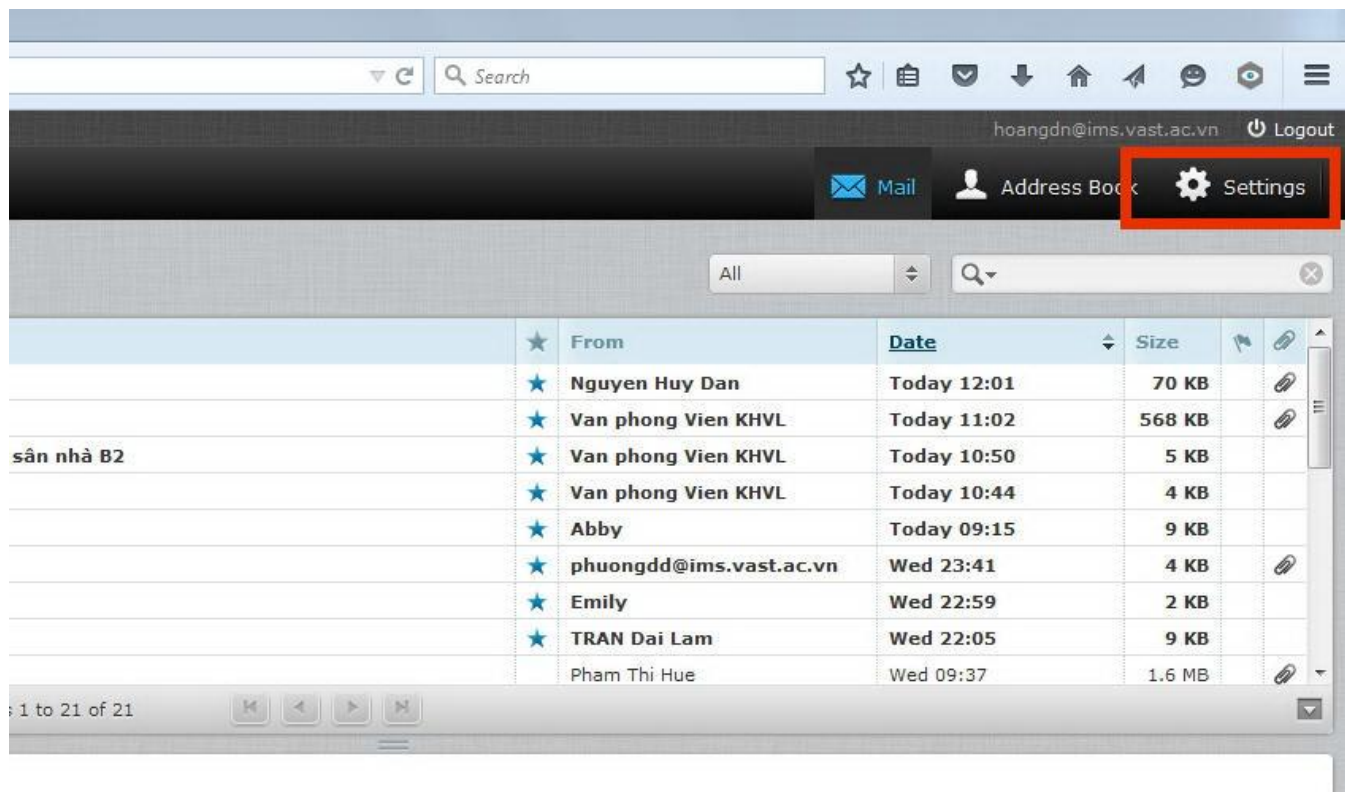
Search

hoangdn@ims.vast.ac.vn Logout

Mail Address Bo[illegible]k Settings

All

| | From | Date | Size | | |
|---|---|---|---|---|---|
| | Nguyen Huy Dan | Today 12:01 | 70 KB | | |
| | Van phong Vien KHVL | Today 11:02 | 568 KB | | |
| sân nhà B2 | Van phong Vien KHVL | Today 10:50 | 5 KB | | |
| | Van phong Vien KHVL | Today 10:44 | 4 KB | | |
| | Abby | Today 09:15 | 9 KB | | |
| | phuongdd@ims.vast.ac.vn | Wed 23:41 | 4 KB | | |
| | Emily | Wed 22:59 | 2 KB | | |
| | TRAN Dai Lam | Wed 22:05 | 9 KB | | |
| | Pham Thi Hue | Wed 09:37 | 1.6 MB | | |

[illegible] 1 to 21 of 21